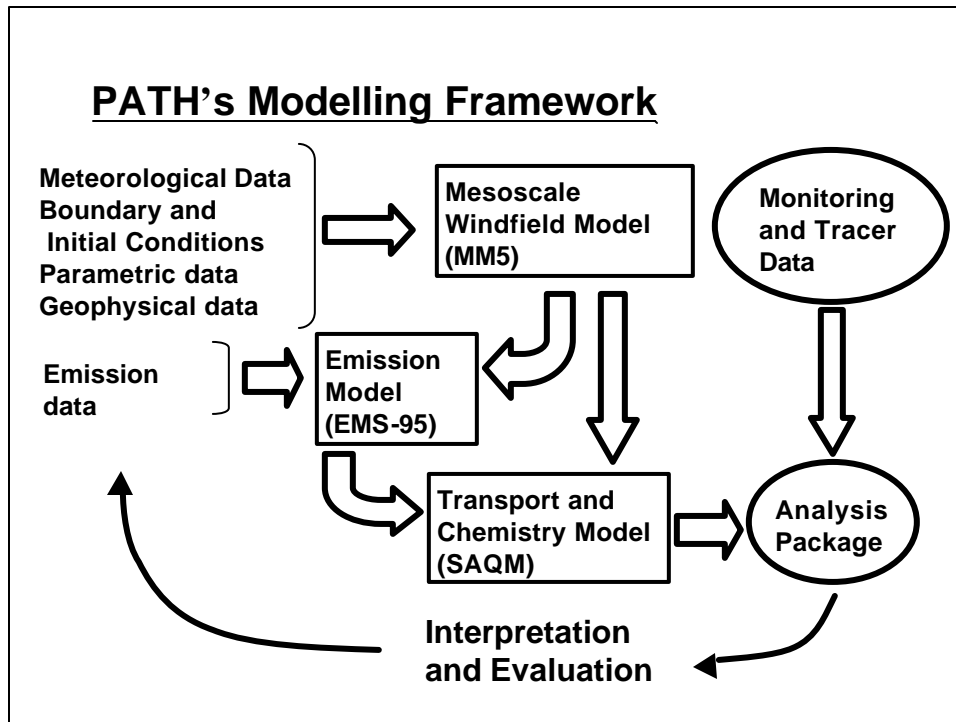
PATH's Modelling Framework

Meteorological Data
Boundary and Initial Conditions
Parametric data
Geophysical data

Mesoscale Windfield Model (MM5)

Monitoring and Tracer Data

Emission data

Emission Model (EMS-95)

Transport and Chemistry Model (SAQM)

Analysis Package

Interpretation and Evaluation